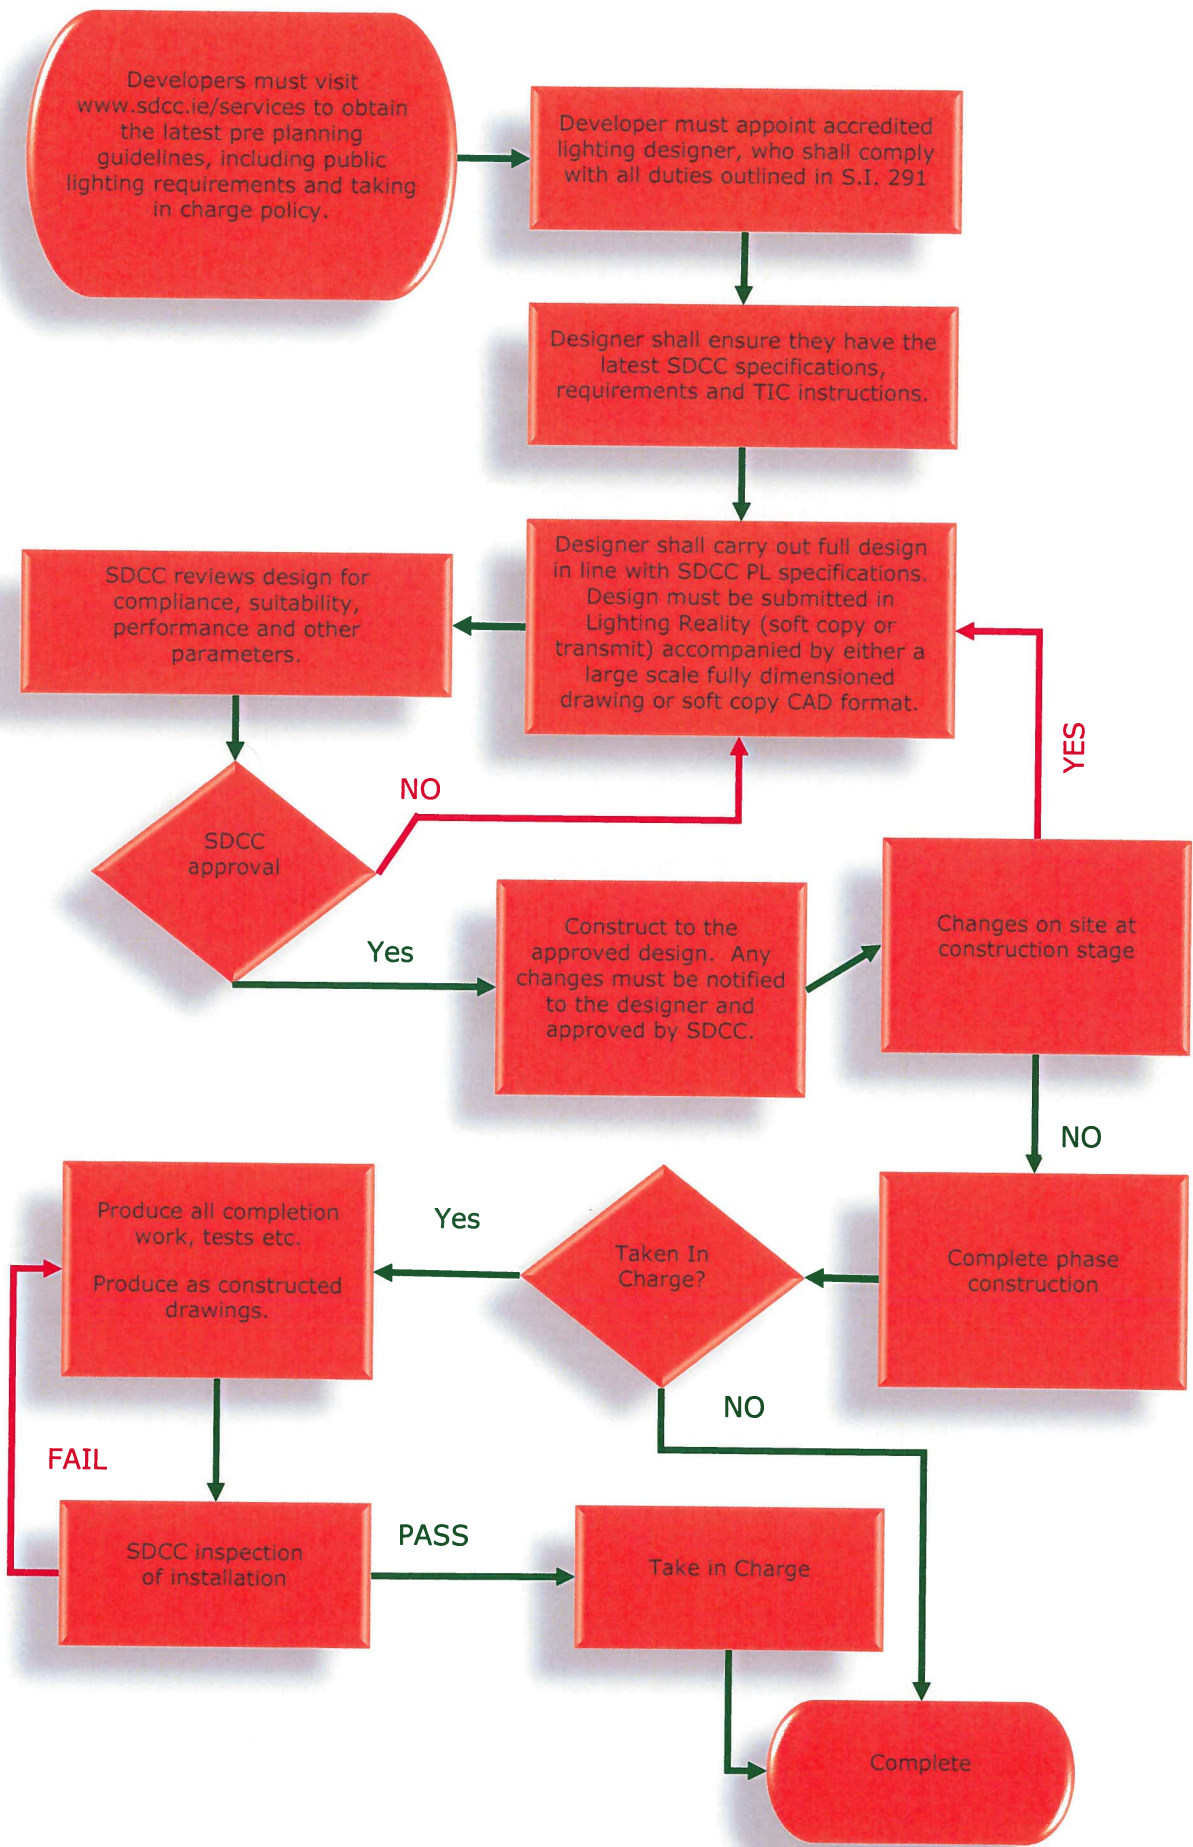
Developers must visit www.sdcc.ie/services to obtain the latest pre planning guidelines, including public lighting requirements and taking in charge policy.

Developer must appoint accredited lighting designer, who shall comply with all duties outlined in S.I. 291

Designer shall ensure they have the latest SDCC specifications, requirements and TIC instructions.

Designer shall carry out full design in line with SDCC PL specifications. Design must be submitted in Lighting Reality (soft copy or transmit) accompanied by either a large scale fully dimensioned drawing or soft copy CAD format.

SDCC reviews design for compliance, suitability, performance and other parameters.

SDCC approval

NO

YES

Yes

Construct to the approved design. Any changes must be notified to the designer and approved by SDCC.

Changes on site at construction stage

NO

Produce all completion work, tests etc.

Produce as constructed drawings.

Yes

Taken In Charge?

Complete phase construction

NO

FAIL

SDCC inspection of installation

PASS

Take in Charge

Complete